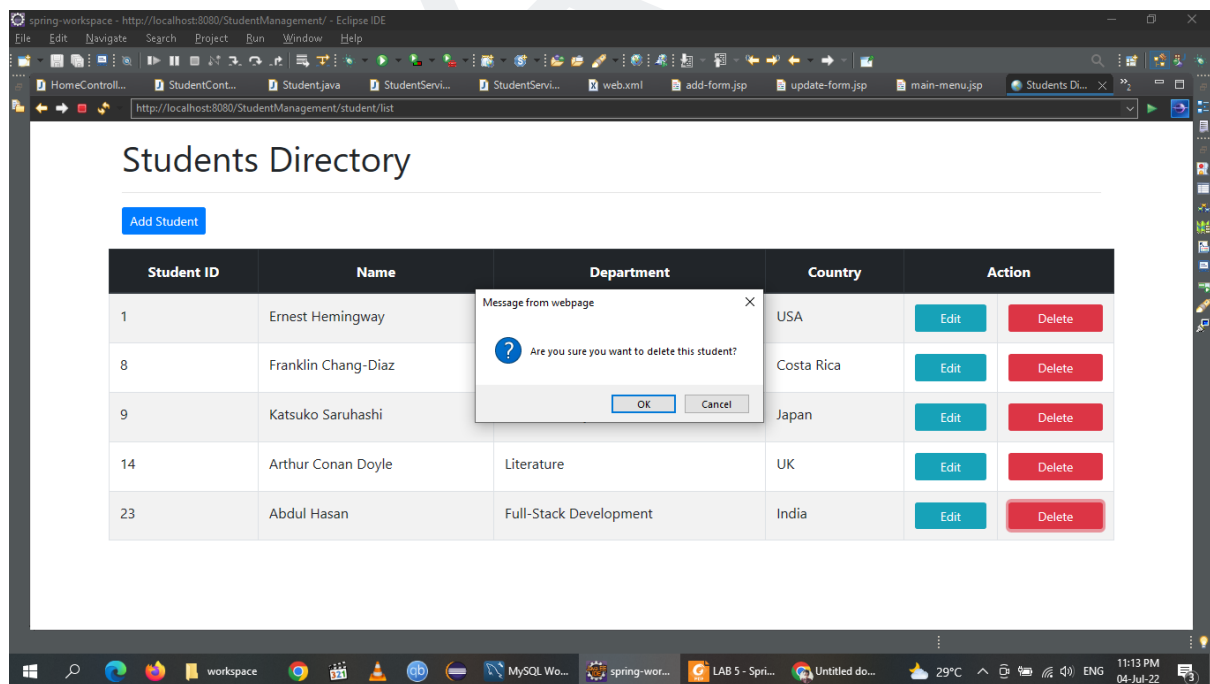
spring-workspace - http://localhost:8080/StudentManagement/ - Eclipse IDE

File Edit Navigate Search Project Run Window Help

HomeControll... StudentCont... Student.java StudentServi... StudentServi... web.xml add-form.jsp update-form.jsp main-menu.jsp Students Di...

http://localhost:8080/StudentManagement/student/list

Students Directory

Add Student

| Student ID | Name | Department | Country | Action | |
|---|---|---|---|---|---|
| 1 | Ernest Hemingway | | USA | Edit | Delete |
| 8 | Franklin Chang-Diaz | | Costa Rica | Edit | Delete |
| 9 | Katsuko Saruhashi | | Japan | Edit | Delete |
| 14 | Arthur Conan Doyle | Literature | UK | Edit | Delete |
| 23 | Abdul Hasan | Full-Stack Development | India | Edit | Delete |

Message from webpage

Are you sure you want to delete this student?

OK Cancel

workspace MySQL Wo... spring-wor... LAB 5 - Spri... Untitled do... 29°C ENG 11:13 PM 04-Jul-22